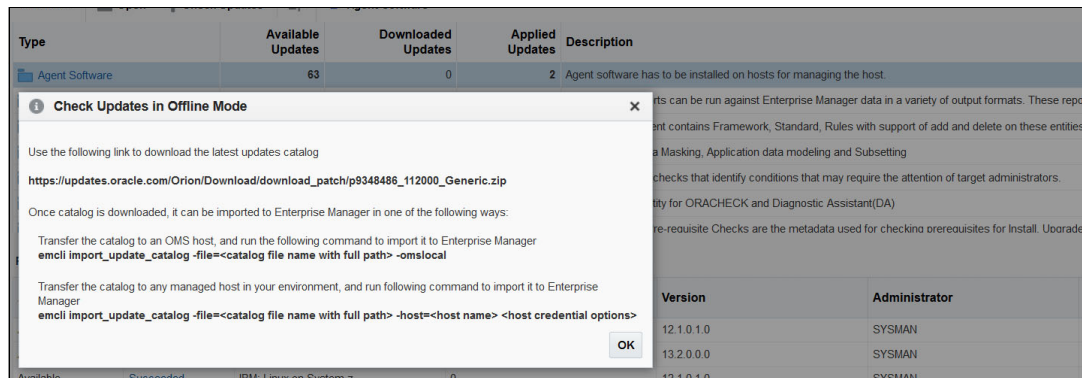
| Type | Available Updates | Downloaded Updates | Applied Updates | Description |
|---|---|---|---|---|
| Agent Software | 63 | 0 | 2 | Agent software has to be installed on hosts for managing the host. |

Check Updates in Offline Mode

Use the following link to download the latest updates catalog

https://updates.oracle.com/Orion/Download/download_patch/p9348486_112000_Generic.zip

Once catalog is downloaded, it can be imported to Enterprise Manager in one of the following ways:

Transfer the catalog to an OMS host, and run the following command to import it to Enterprise Manager
emcli import_update_catalog -file=<catalog file name with full path> -omslocal

Transfer the catalog to any managed host in your environment, and run following command to import it to Enterprise Manager
emcli import_update_catalog -file=<catalog file name with full path> -host=<host name> <host credential options>

OK

rts can be run against Enterprise Manager data in a variety of output formats. These repo

ent contains Framework, Standard, Rules with support of add and delete on these entities

a Masking, Application data modeling and Subsetting

checks that identify conditions that may require the attention of target administrators.

ity for ORACHECK and Diagnostic Assistant(DA)

re-requisite Checks are the metadata used for checking prerequisites for Install. Upgrade

| Version | Administrator |
|---|---|
| 12.1.0.1.0 | SYSMAN |
| 13.2.0.0.0 | SYSMAN |
| 12.1.0.1.0 | SYSMAN |

Available Succeeded IBM: Linux on System z 0